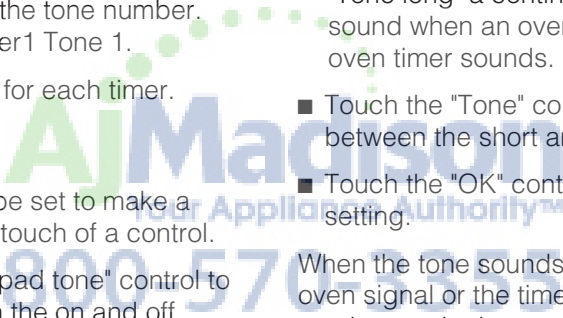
the tone number.
er1 Tone 1.

for each timer.

be set to make a
touch of a control.

pad tone" control to
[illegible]

AjMadison
Your Appliance Authority™
800-570-3355

Tone long" a contin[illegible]
sound when an over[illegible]
oven timer sounds.

■ Touch the "Tone" co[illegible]
between the short an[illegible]

■ Touch the "OK" cont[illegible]
setting.

When the tone sounds
oven signal or the time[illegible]